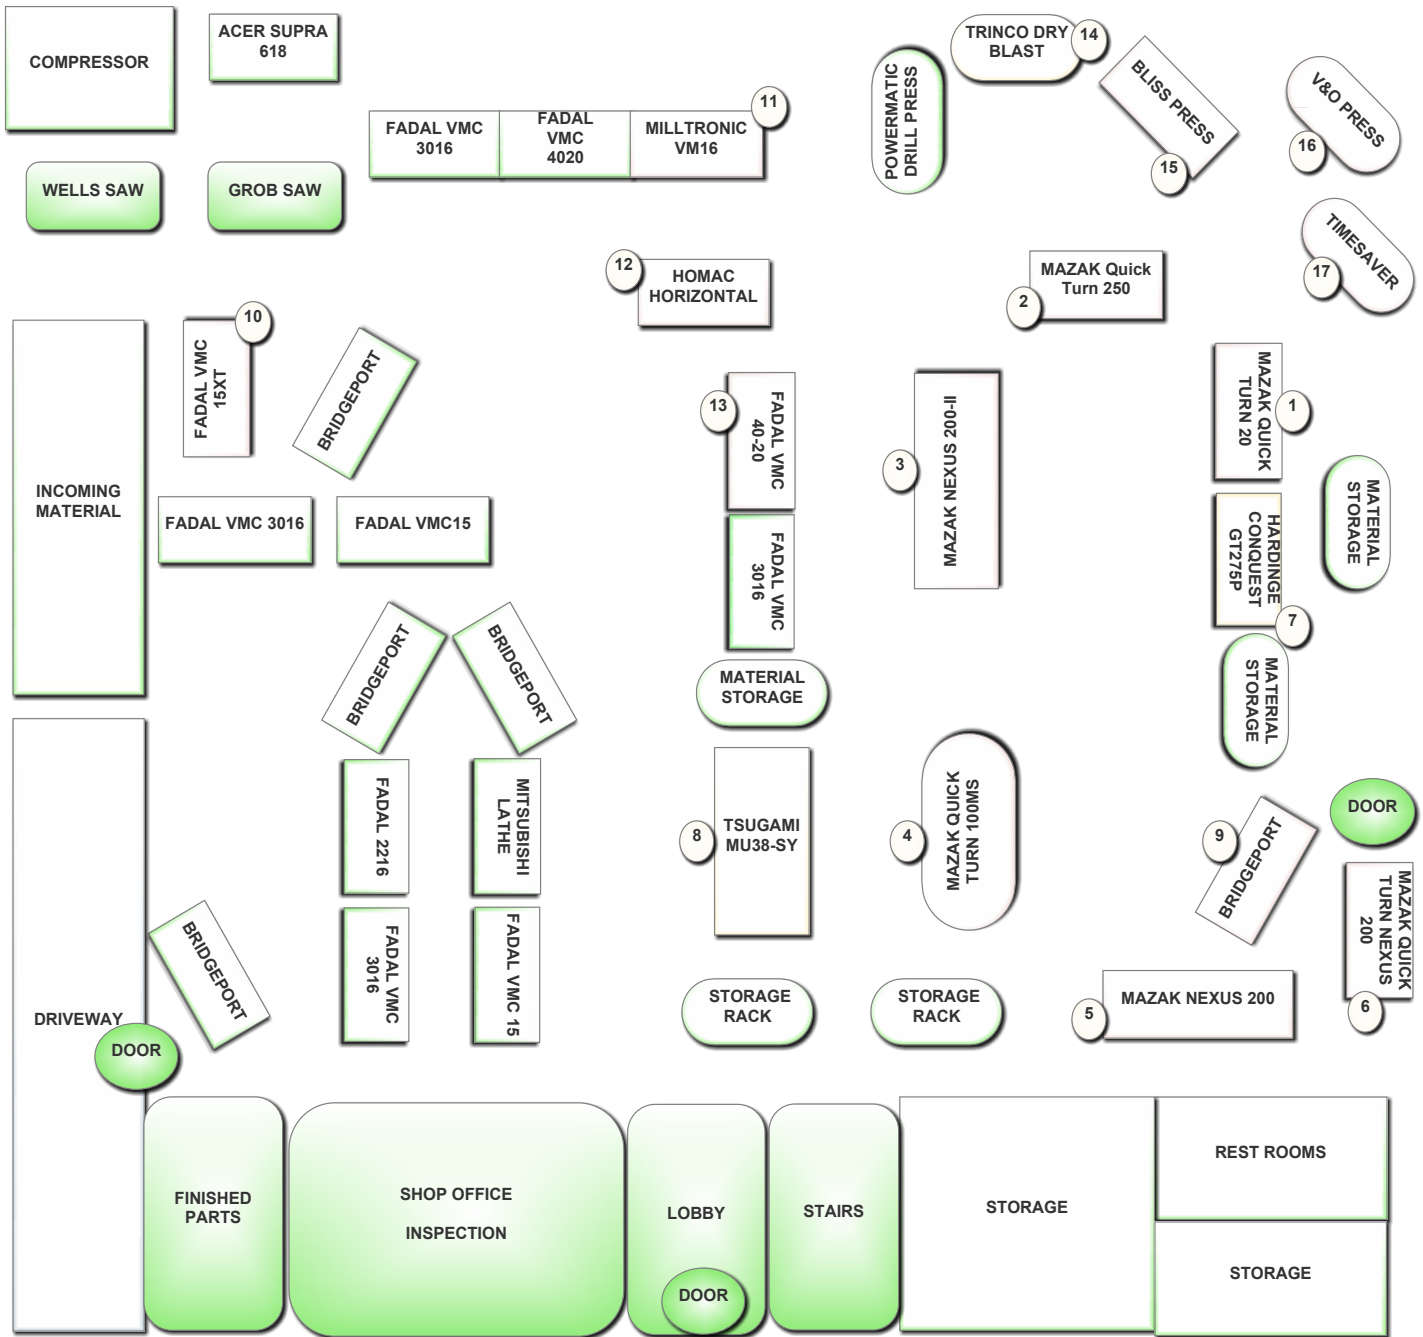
COMPRESSOR

ACER SUPRA 618

FADAL VMC 3016

FADAL VMC 4020

MILLTRONIC VM16

11

POWERMATIC DRILL PRESS

TRINCO DRY BLAST

14

BLISS PRESS

15

V&O PRESS

16

WELLS SAW

GROB SAW

12

HOMAC HORIZONTAL

MAZAK Quick Turn 250

2

TIMESAVER

17

10

FADAL VMC 15XT

BRIDGEPORT

13

FADAL VMC 40-20

3

MAZAK NEXUS 200-II

MAZAK QUICK TURN 20

1

INCOMING MATERIAL

FADAL VMC 3016

FADAL VMC15

FADAL VMC 3016

HARDINGE CONQUEST GT275P

MATERIAL STORAGE

7

BRIDGEPORT

BRIDGEPORT

MATERIAL STORAGE

MATERIAL STORAGE

FADAL 2216

MITSUBISHI LATHE

8

TSUGAMI MU38-SY

4

MAZAK QUICK TURN 100MS

DOOR

9

BRIDGEPORT

MAZAK QUICK TURN NEXUS 200

BRIDGEPORT

FADAL VMC 3016

FADAL VMC 15

STORAGE RACK

STORAGE RACK

5

MAZAK NEXUS 200

6

DRIVEWAY

DOOR

FINISHED PARTS

SHOP OFFICE

INSPECTION

LOBBY

DOOR

STAIRS

STORAGE

REST ROOMS

STORAGE